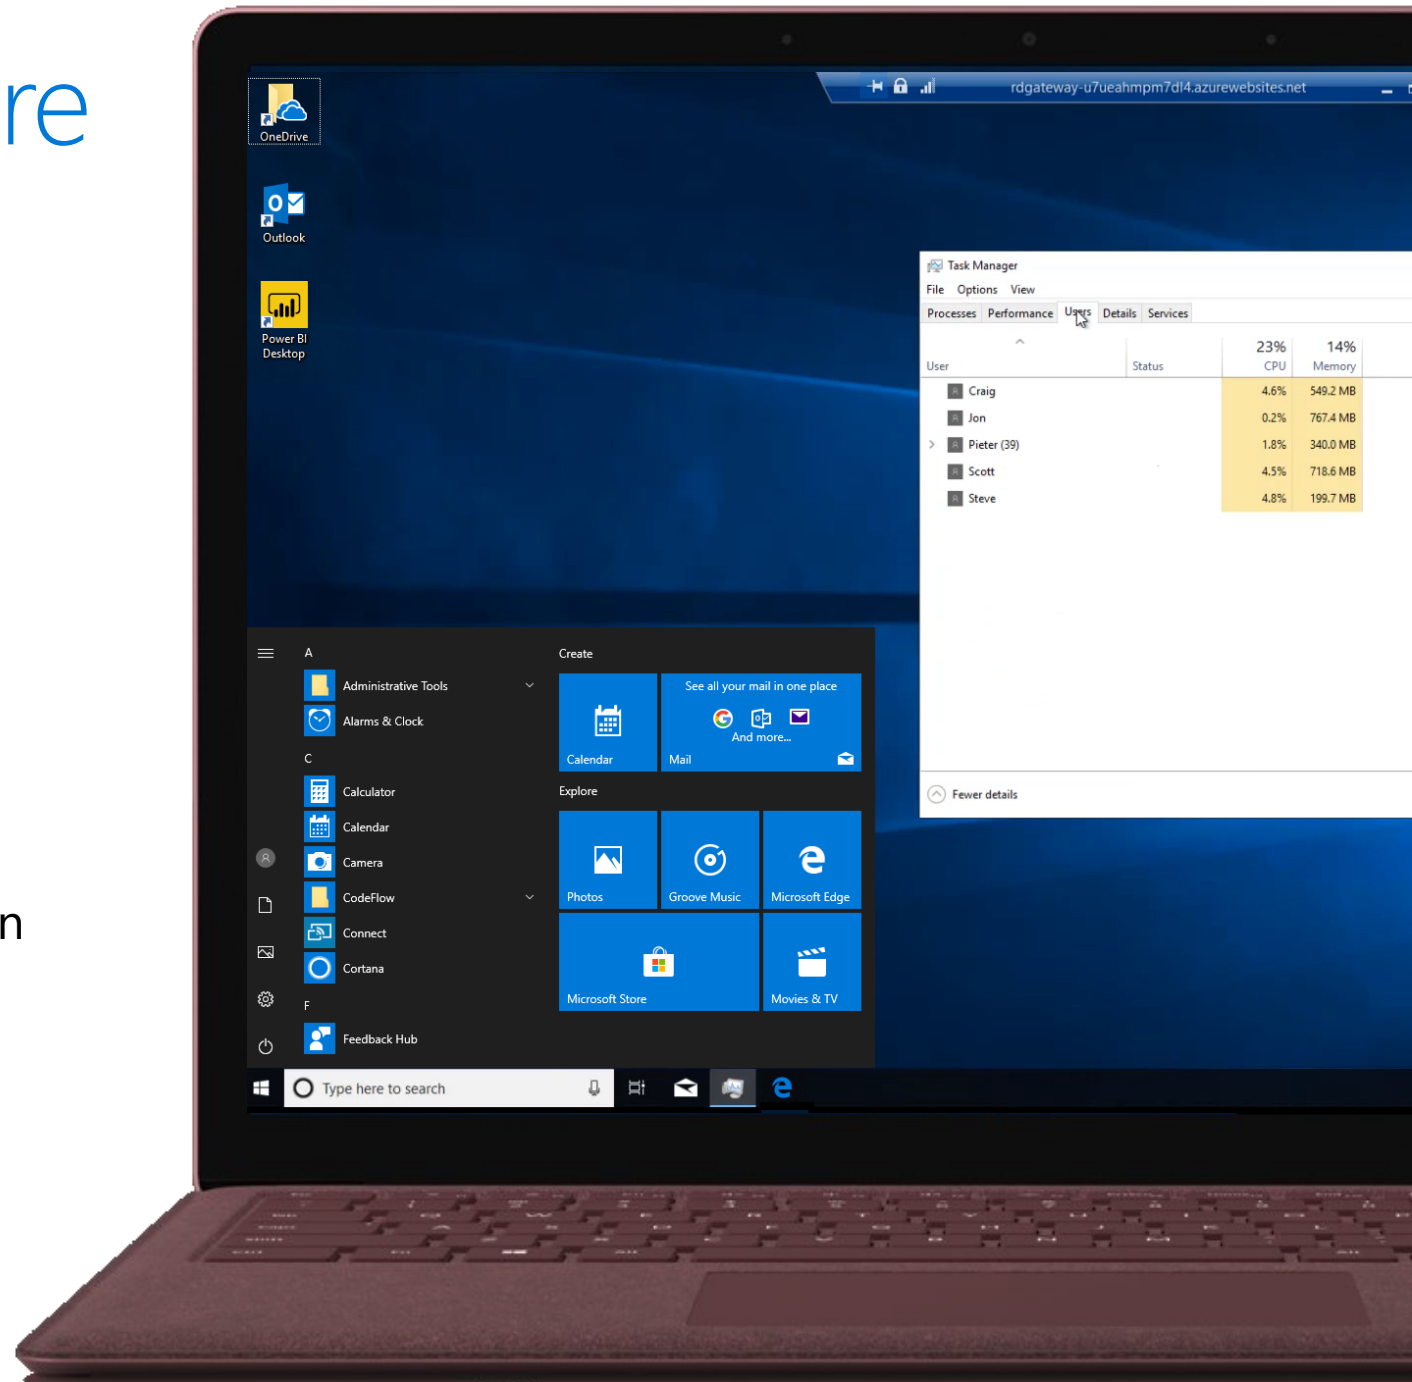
re

n

OneDrive

Outlook

Power BI Desktop

rdgateway-u7ueahmpm7dl4.azurewebsites.net

Task Manager

File Options View

Processes Performance Users Details Services

| User | Status | 23% CPU | 14% Memory |
|---|---|---|---|
| Craig | | 4.6% | 549.2 MB |
| Jon | | 0.2% | 767.4 MB |
| Pieter (39) | | 1.8% | 340.0 MB |
| Scott | | 4.5% | 718.6 MB |
| Steve | | 4.8% | 199.7 MB |

Fewer details

A
Administrative Tools
Alarms & Clock
C
Calculator
Calendar
Camera
CodeFlow
Connect
Cortana
F
Feedback Hub

Create
Calendar
See all your mail in one place
And more...
Mail
Explore
Photos
Groove Music
Microsoft Edge
Microsoft Store
Movies & TV

Type here to search